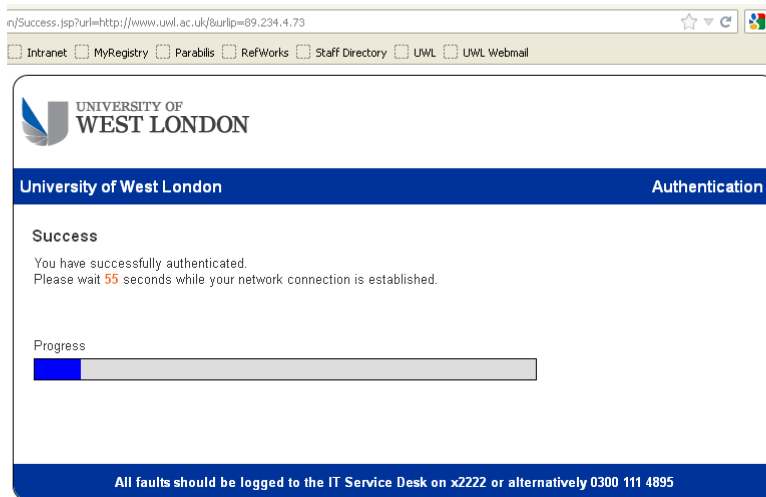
n/Success.jsp?url=http://www.uwl.ac.uk/&urlip=89.234.4.73

Intranet MyRegistry Parabilis RefWorks Staff Directory UWL UWL Webmail

UNIVERSITY OF
WEST LONDON

University of West London

Authentication

Success

You have successfully authenticated.
Please wait 55 seconds while your network connection is established.

Progress

All faults should be logged to the IT Service Desk on x2222 or alternatively 0300 111 4895